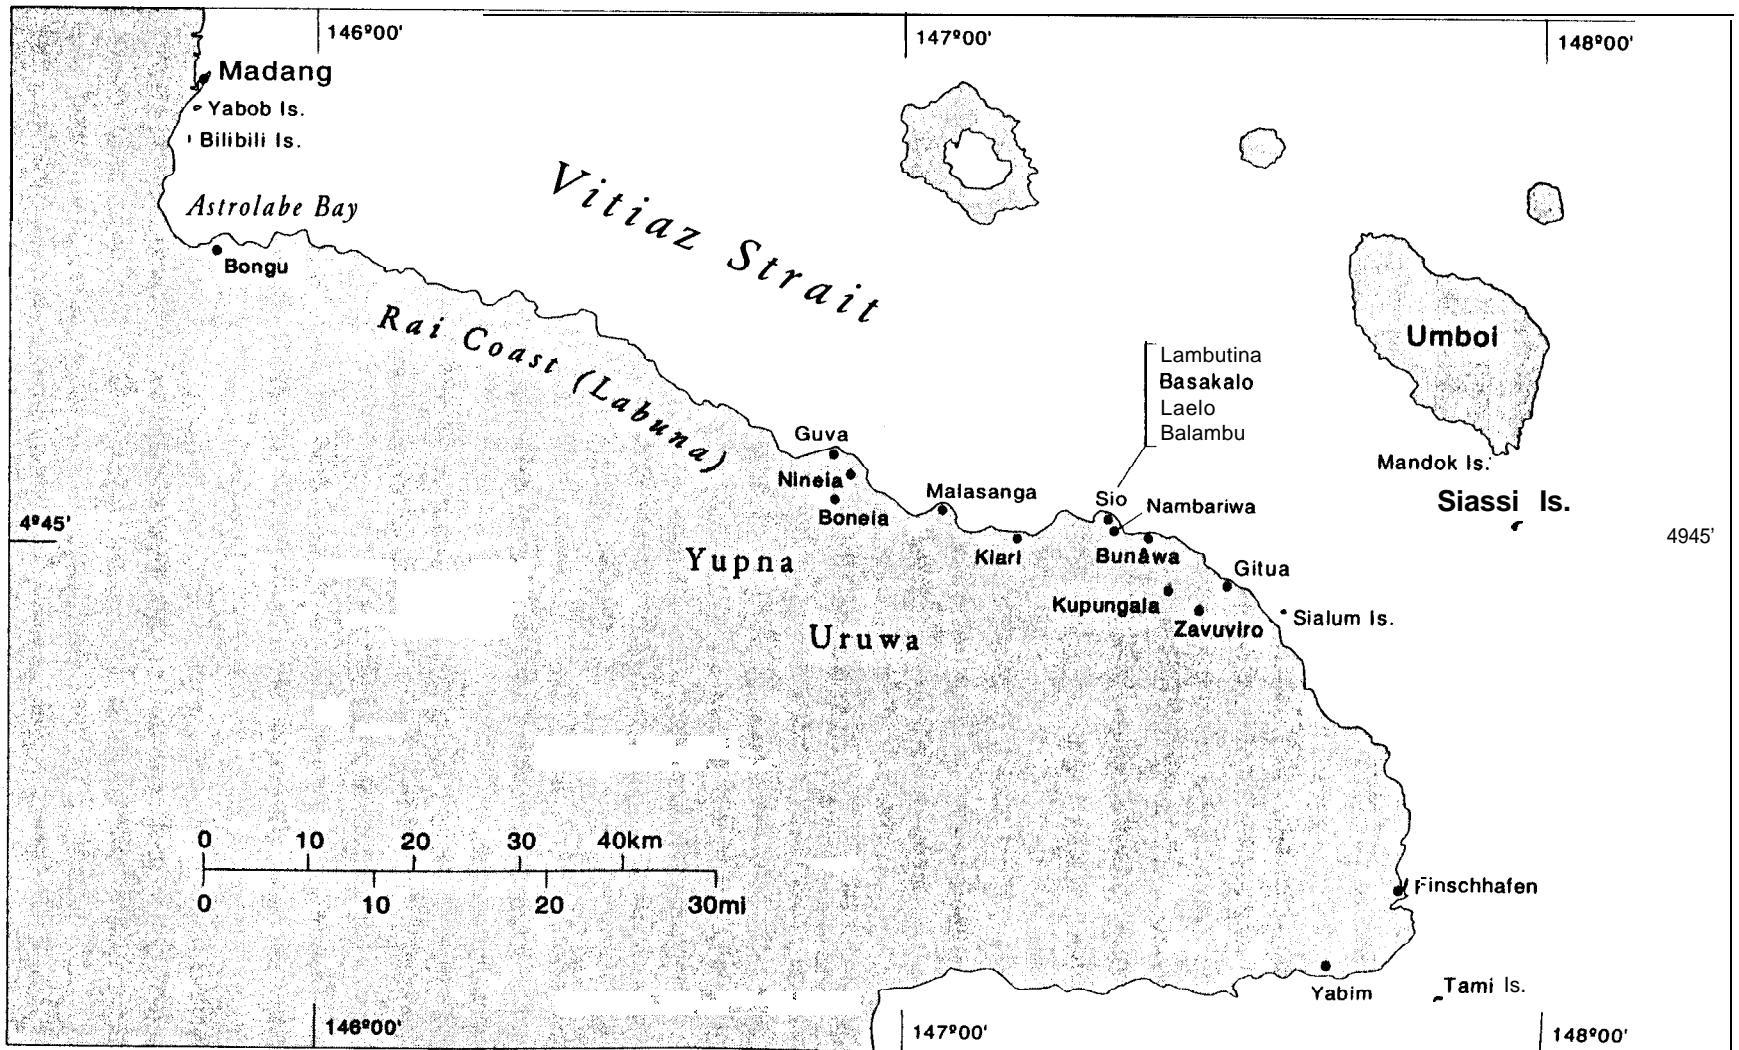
146º00'
147º00'
148º00'
Madang
Yabob Is.
Bilibili Is.
Vitiaz Strait
Astrolabe Bay
Bongu
Rai Coast (Labuna)
Umboi
Lambutina
Basakalo
Laelo
Balambu
Guva
Nineia
Boneia
Malasanga
Sio
Nambariwa
Mandok Is.
Siassi Is.
4º45'
4945'
Yupna
Kiari
Bunâwa
Gitua
Kupungala
Zavuviro
Sialum Is.
Uruwa
0 10 20 30 40km
0 10 20 30mi
Finschhafen
Yabim
Tami Is.
146º00'
147º00'
148º00'